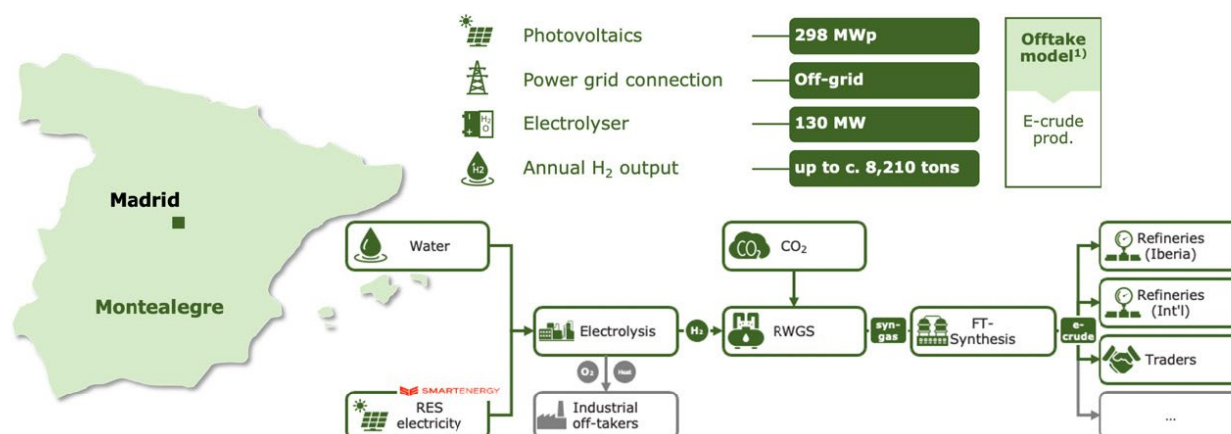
Photovoltaics
298 MWp

Power grid connection
Off-grid

Electrolyser
$H_2O$
130 MW

Annual $H_2$ output
H2
up to c. 8,210 tons

Offtake model$^{1)}$

E-crude prod.

Madrid

Montealegre

Water

SMARTENERGY
RES electricity

Electrolysis

$O_2$

Heat

Industrial off-takers

$H_2$

$CO_2$

$CO_2$

RWGS

syn-gas

FT-Synthesis

e-crude

Refineries (Iberia)

Refineries (Int'l)

Traders

...